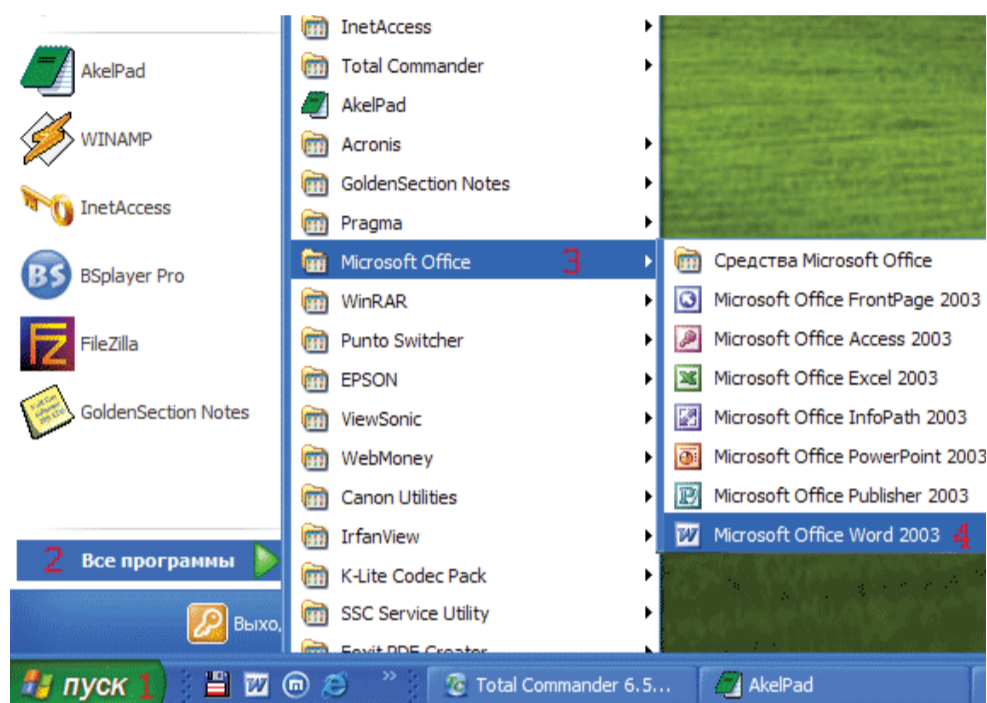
AkelPad
WINAMP
InetAccess
BSplayer Pro
FileZilla
GoldenSection Notes

2 Все программы

Выхо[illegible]

InetAccess
Total Commander
AkelPad
Acronis
GoldenSection Notes
Pragma
Microsoft Office 3
WinRAR
Punto Switcher
EPSON
ViewSonic
WebMoney
Canon Utilities
IrfanView
K-Lite Codec Pack
SSC Service Utility
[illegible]

Средства Microsoft Office
Microsoft Office FrontPage 2003
Microsoft Office Access 2003
Microsoft Office Excel 2003
Microsoft Office InfoPath 2003
Microsoft Office PowerPoint 2003
Microsoft Office Publisher 2003
Microsoft Office Word 2003 4

пуск 1
Total Commander 6.5...
AkelPad